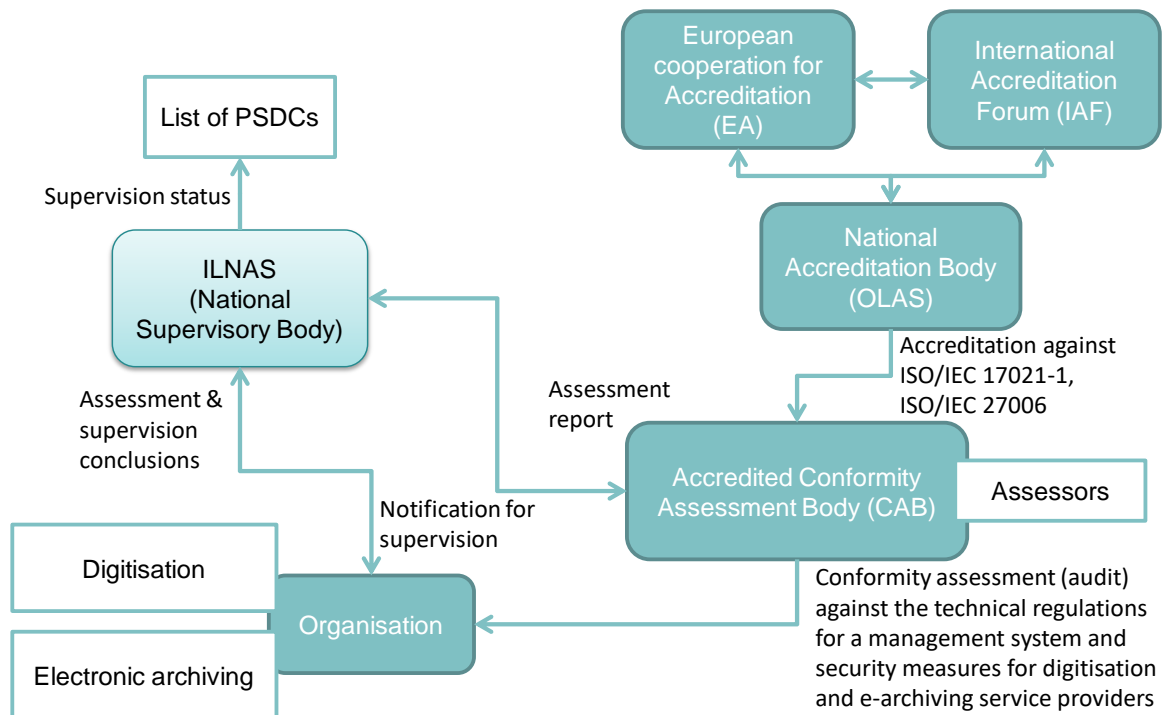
European cooperation for Accreditation (EA)

International Accreditation Forum (IAF)

List of PSDCs

Supervision status

National Accreditation Body (OLAS)

ILNAS (National Supervisory Body)

Accreditation against ISO/IEC 17021-1, ISO/IEC 27006

Assessment report

Assessment & supervision conclusions

Accredited Conformity Assessment Body (CAB)

Assessors

Notification for supervision

Digitisation

Organisation

Electronic archiving

Conformity assessment (audit) against the technical regulations for a management system and security measures for digitisation and e-archiving service providers